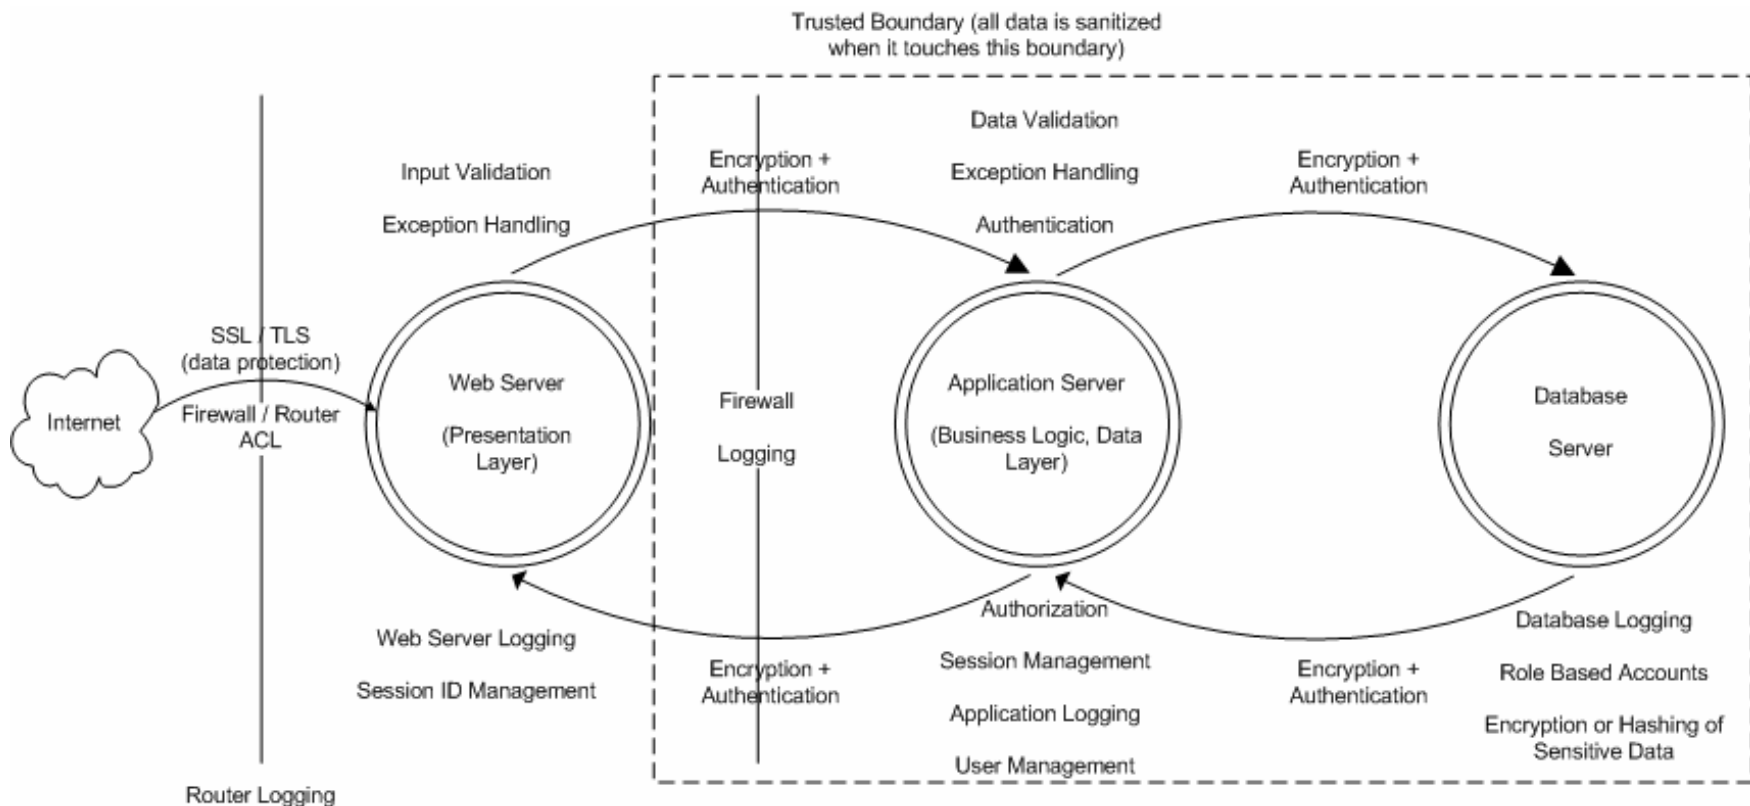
Trusted Boundary (all data is sanitized when it touches this boundary)

Input Validation

Exception Handling

Encryption + Authentication

Data Validation

Exception Handling

Authentication

Encryption + Authentication

Internet

SSL / TLS (data protection)

Firewall / Router ACL

Web Server

(Presentation Layer)

Firewall

Logging

Application Server

(Business Logic, Data Layer)

Database

Server

Web Server Logging

Session ID Management

Encryption + Authentication

Authorization

Session Management

Application Logging

User Management

Encryption + Authentication

Database Logging

Role Based Accounts

Encryption or Hashing of Sensitive Data

Router Logging